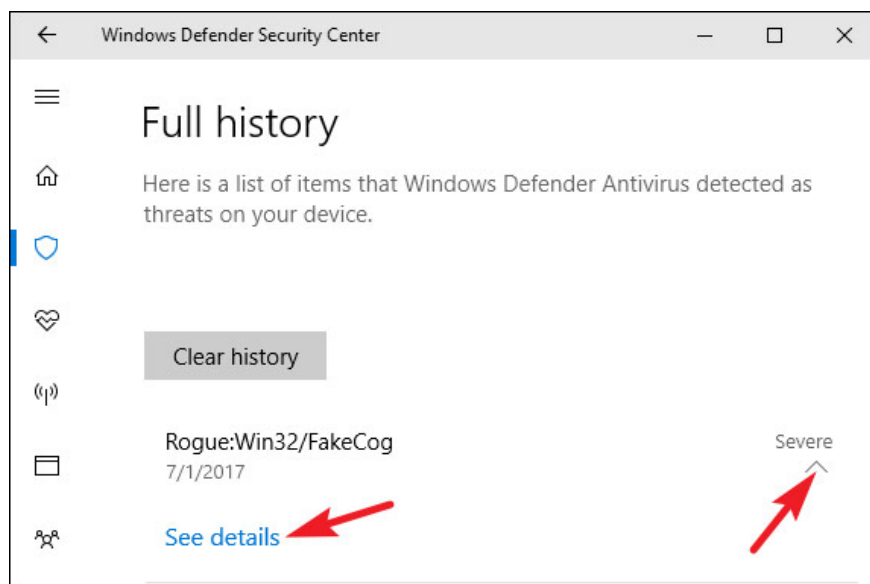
Windows Defender Security Center

Full history

Here is a list of items that Windows Defender Antivirus detected as threats on your device.

Clear history

Rogue:Win32/FakeCog
7/1/2017

Severe

See details